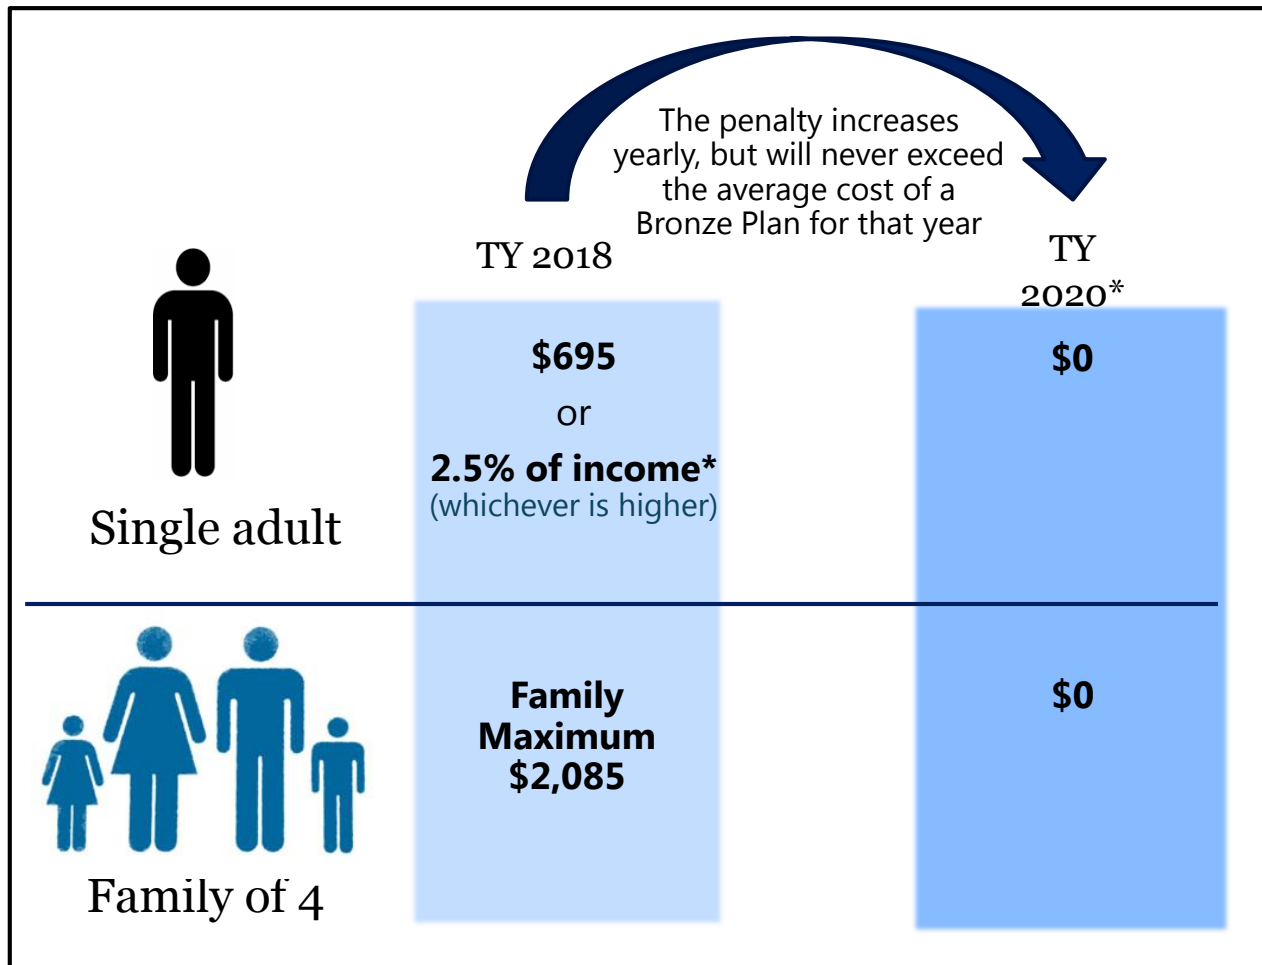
The penalty increases yearly, but will never exceed the average cost of a Bronze Plan for that year

TY 2018

TY 2020*

Single adult

$695
or
2.5% of income*
(whichever is higher)

$0

Family of 4

Family Maximum $2,085

$0